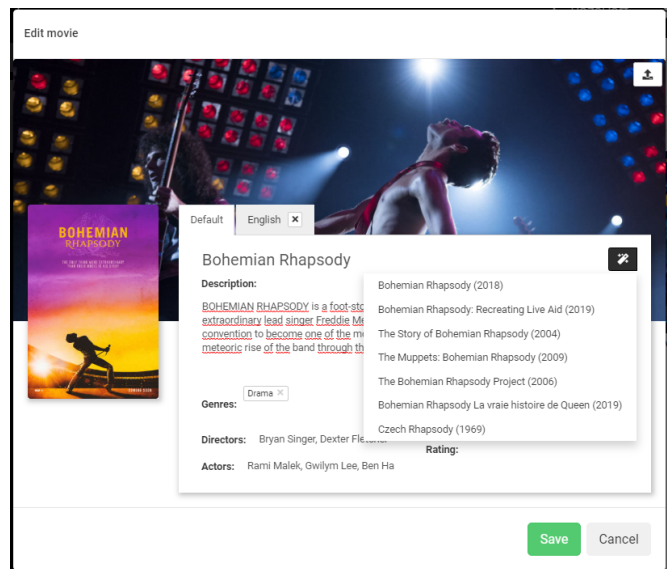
Edit movie

BOHEMIAN RHAPSODY

Default English ✕

Bohemian Rhapsody

Description:

BOHEMIAN RHAPSODY is a foot-sto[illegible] extraordinary lead singer Freddie Me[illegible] convention to become one of the m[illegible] meteoric rise of the band through th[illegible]

Bohemian Rhapsody (2018)
Bohemian Rhapsody: Recreating Live Aid (2019)
The Story of Bohemian Rhapsody (2004)
The Muppets: Bohemian Rhapsody (2009)
The Bohemian Rhapsody Project (2006)
Bohemian Rhapsody La vraie histoire de Queen (2019)
Czech Rhapsody (1969)

Genres: Drama ✕

Directors: Bryan Singer, Dexter Fletc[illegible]

Rating:

Actors: Rami Malek, Gwilym Lee, Ben Ha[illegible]

Save Cancel